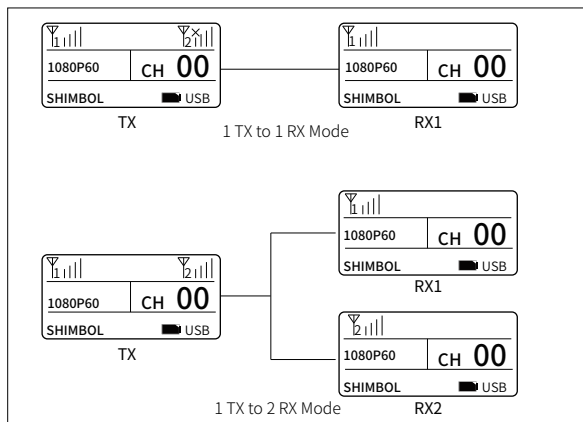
1 2
1080P60
CH 00
SHIMBOL
USB
TX

1
1080P60
CH 00
SHIMBOL
USB
RX1

1 TX to 1 RX Mode

1
1080P60
CH 00
SHIMBOL
USB
RX1

1 2
1080P60
CH 00
SHIMBOL
USB
TX

2
1080P60
CH 00
SHIMBOL
USB
RX2

1 TX to 2 RX Mode